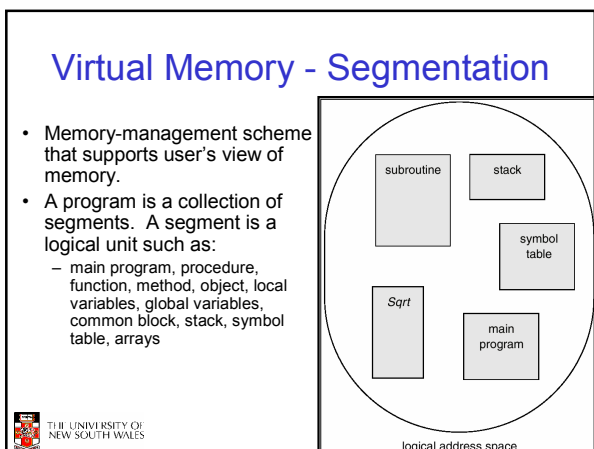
Virtual Memory - Segmentation

- Memory-management scheme that supports user's view of memory.
- A program is a collection of segments. A segment is a logical unit such as:
  - main program, procedure, function, method, object, local variables, global variables, common block, stack, symbol table, arrays

subroutine

stack

symbol table

Sqrt

main program

logical address space

THE UNIVERSITY OF NEW SOUTH WALES